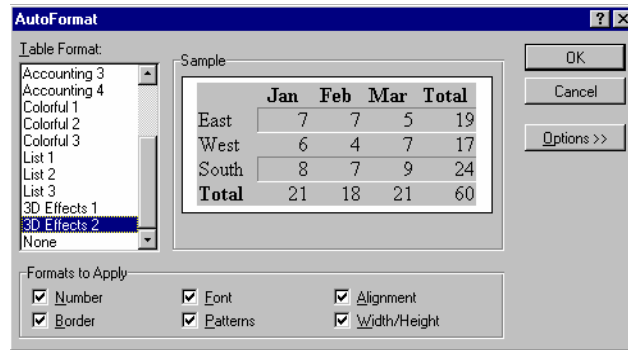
AutoFormat

? X

Table Format:

Accounting 3
Accounting 4
Colorful 1
Colorful 2
Colorful 3
List 1
List 2
List 3
3D Effects 1
3D Effects 2
None

Sample

| | Jan | Feb | Mar | Total |
|---|---|---|---|---|
| East | 7 | 7 | 5 | 19 |
| West | 6 | 4 | 7 | 17 |
| South | 8 | 7 | 9 | 24 |
| Total | 21 | 18 | 21 | 60 |

OK

Cancel

Options >>

Formats to Apply

☑ Number
☑ Border
☑ Font
☑ Patterns
☑ Alignment
☑ Width/Height